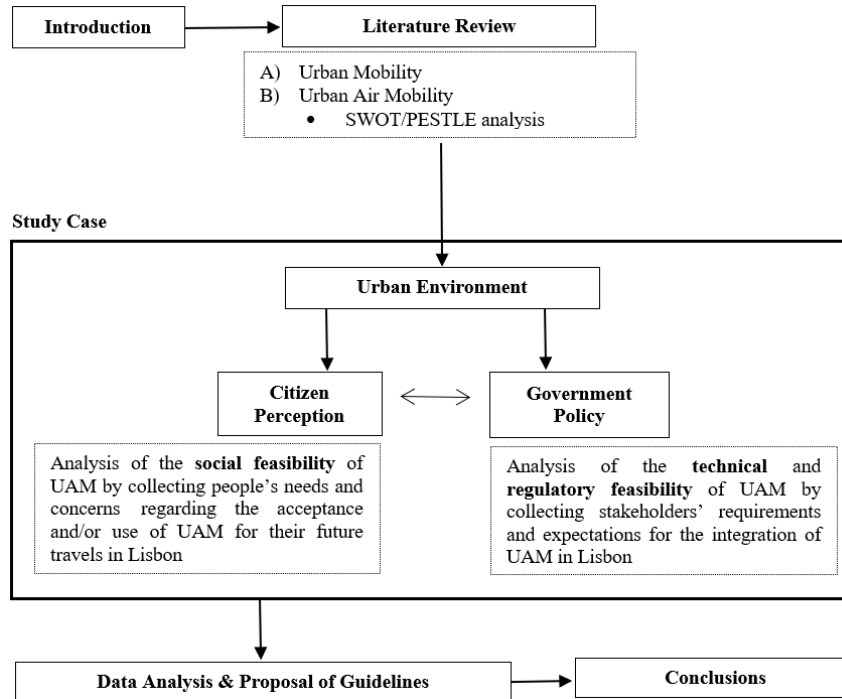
Introduction

Literature Review

A) Urban Mobility
B) Urban Air Mobility
• SWOT/PESTLE analysis

Study Case

Urban Environment

Citizen Perception

Government Policy

Analysis of the **social feasibility** of UAM by collecting people's needs and concerns regarding the acceptance and/or use of UAM for their future travels in Lisbon

Analysis of the **technical** and **regulatory feasibility** of UAM by collecting stakeholders' requirements and expectations for the integration of UAM in Lisbon

Data Analysis & Proposal of Guidelines

Conclusions